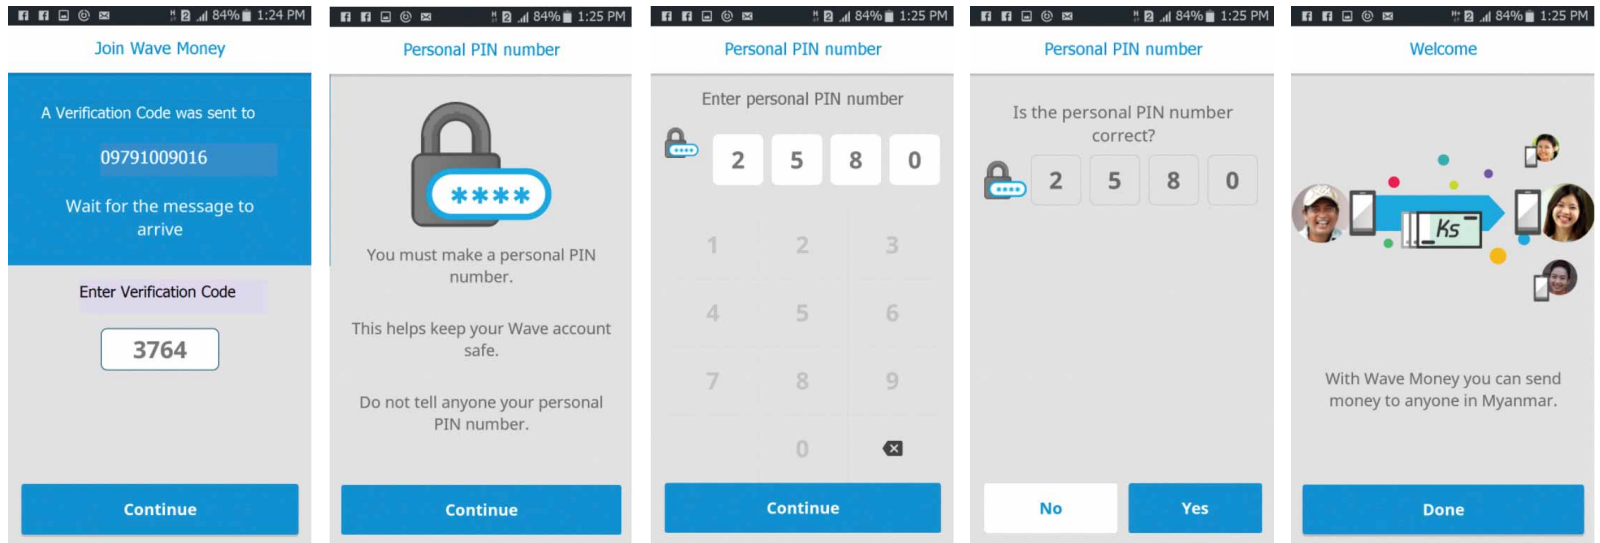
84% 1:24 PM

Join Wave Money

A Verification Code was sent to

09791009016

Wait for the message to arrive

Enter Verification Code

3764

Continue

84% 1:25 PM

Personal PIN number

****

You must make a personal PIN number.

This helps keep your Wave account safe.

Do not tell anyone your personal PIN number.

Continue

84% 1:25 PM

Personal PIN number

Enter personal PIN number

2 5 8 0

| 1 | 2 | 3 |
|---|---|---|
| 4 | 5 | 6 |
| 7 | 8 | 9 |
| | 0 | |

Continue

84% 1:25 PM

Personal PIN number

Is the personal PIN number correct?

2 5 8 0

No

Yes

84% 1:25 PM

Welcome

Ks

With Wave Money you can send money to anyone in Myanmar.

Done